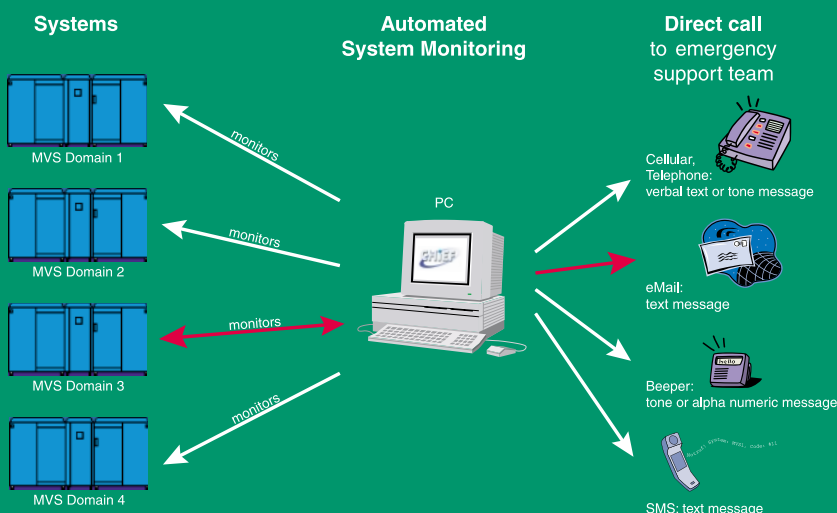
Systems

Automated System Monitoring

Direct call to emergency support team

MVS Domain 1

monitors

MVS Domain 2

monitors

MVS Domain 3

monitors

MVS Domain 4

monitors

PC

Cellular, Telephone: verbal text or tone message

eMail: text message

Beeper: tone or alpha numeric message

hello

SMS: text message